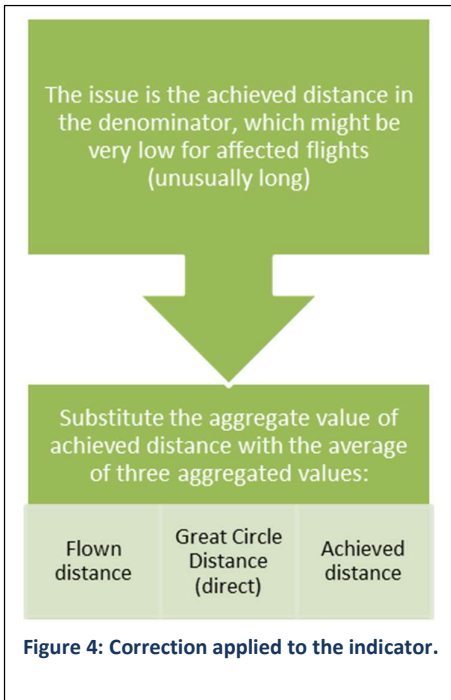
The issue is the achieved distance in the denominator, which might be very low for affected flights (unusually long)

Substitute the aggregate value of achieved distance with the average of three aggregated values:

| Flown distance | Great Circle Distance (direct) | Achieved distance |
|---|---|---|

Figure 4: Correction applied to the indicator.